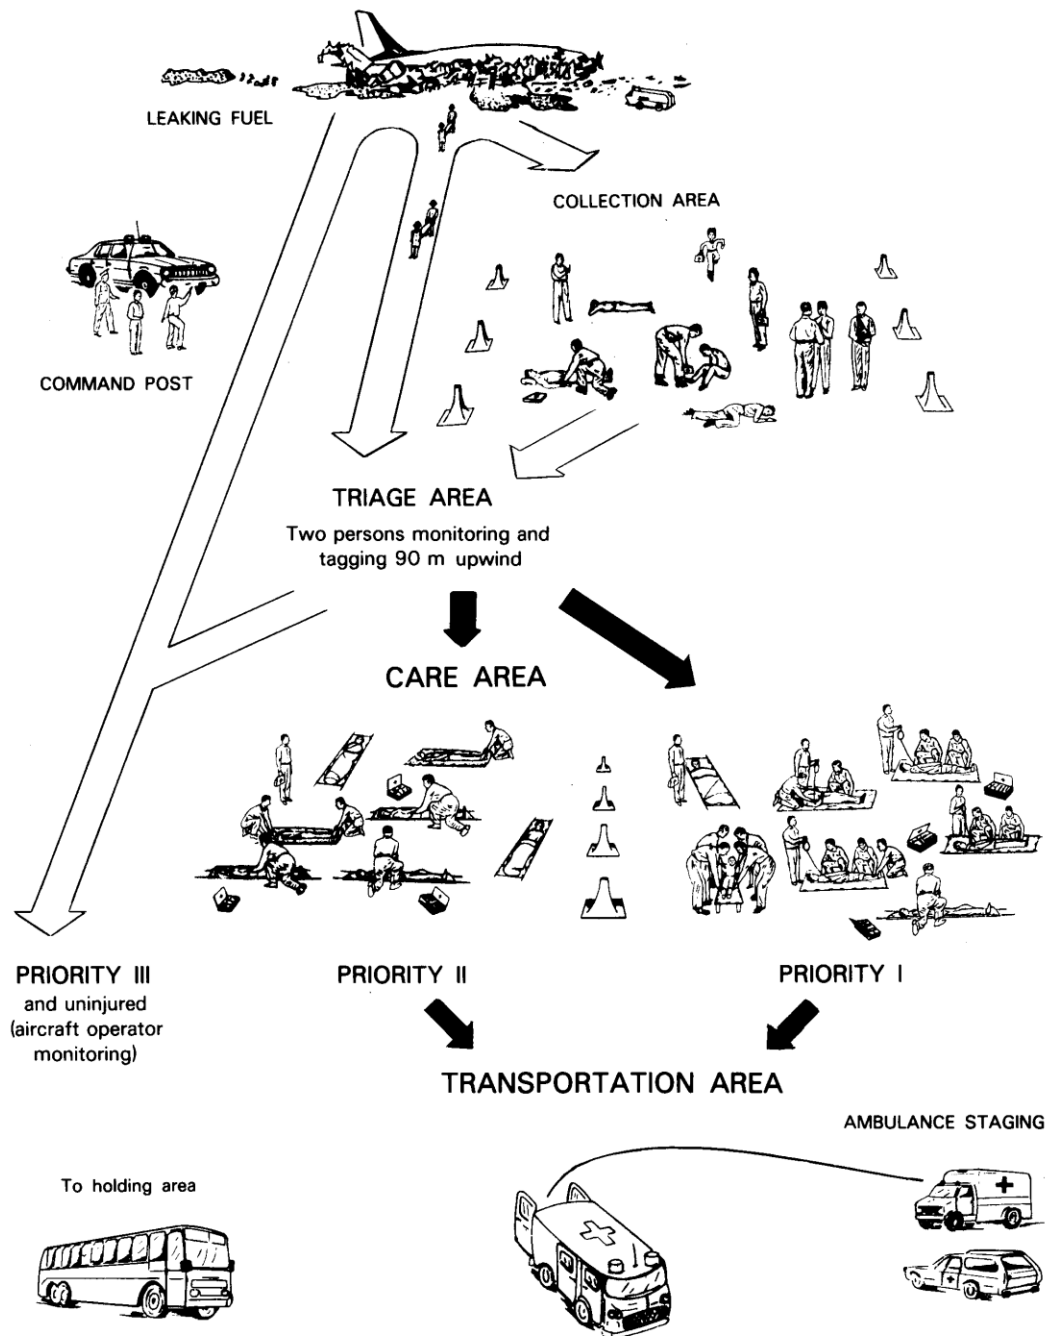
LEAKING FUEL

COLLECTION AREA

COMMAND POST

TRIAGE AREA

Two persons monitoring and tagging 90 m upwind

CARE AREA

PRIORITY III
and uninjured
(aircraft operator monitoring)

PRIORITY II

PRIORITY I

TRANSPORTATION AREA

AMBULANCE STAGING

To holding area